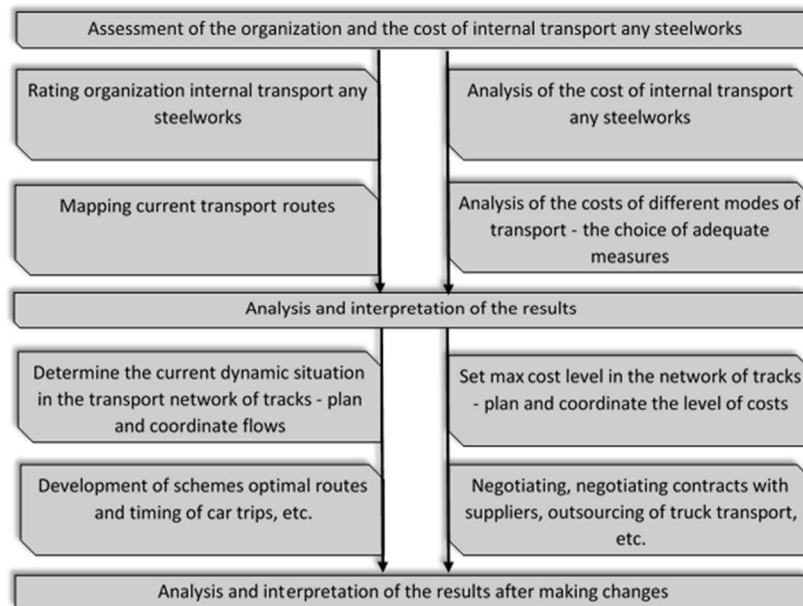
Assessment of the organization and the cost of internal transport any steelworks

Rating organization internal transport any steelworks

Analysis of the cost of internal transport any steelworks

Mapping current transport routes

Analysis of the costs of different modes of transport - the choice of adequate measures

Analysis and interpretation of the results

Determine the current dynamic situation in the transport network of tracks - plan and coordinate flows

Set max cost level in the network of tracks - plan and coordinate the level of costs

Development of schemes optimal routes and timing of car trips, etc.

Negotiating, negotiating contracts with suppliers, outsourcing of truck transport, etc.

Analysis and interpretation of the results after making changes